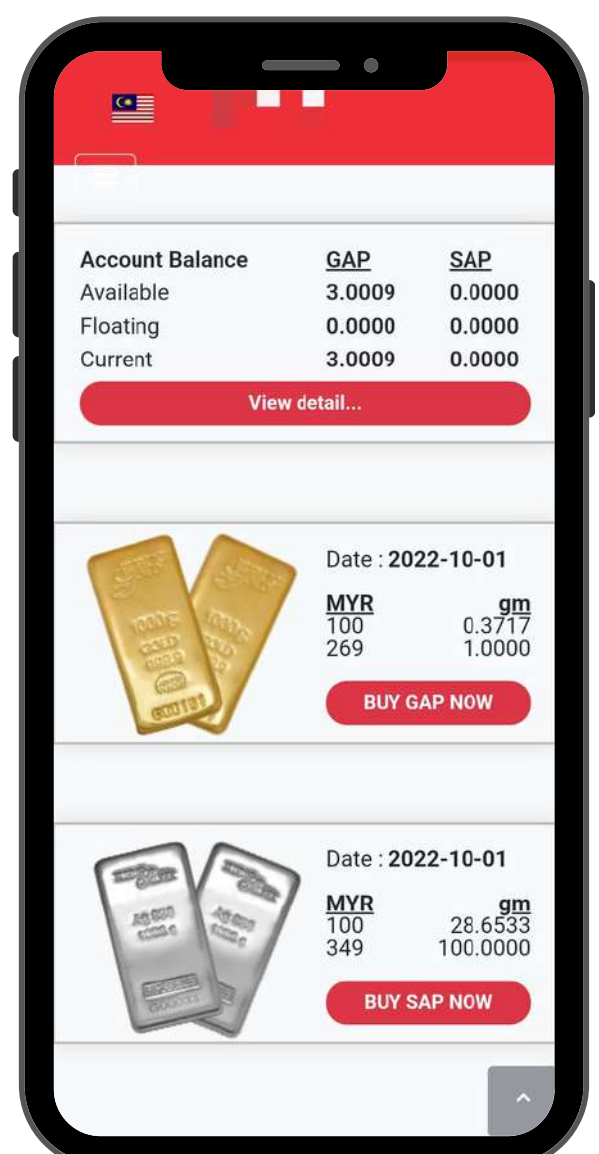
| Account Balance | GAP | SAP |
|---|---|---|
| Available | 3.0009 | 0.0000 |
| Floating | 0.0000 | 0.0000 |
| Current | 3.0009 | 0.0000 |

View detail...

Date : 2022-10-01

| MYR | gm |
|---|---|
| 100 | 0.3717 |
| 269 | 1.0000 |

BUY GAP NOW

Date : 2022-10-01

| MYR | gm |
|---|---|
| 100 | 28.6533 |
| 349 | 100.0000 |

BUY SAP NOW